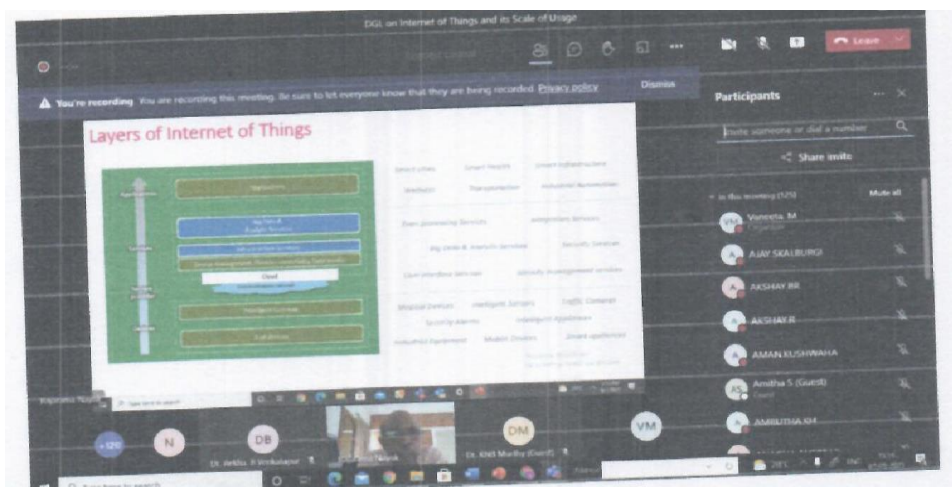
DGL on Internet of Things and its Scale of Usage

Leave

You're recording You are recording this meeting. Be sure to let everyone know that they are being recorded. Privacy policy

Dismiss

Participants

Invite someone or dial a number

Share invite

In this meeting (125)

Mute all

Layers of Internet of Things

Smart cities Smart Health Smart Infrastructure

Wellness Transportation Industrial Automation

Applications

Big Data & Analytic Services

Infrastructure Services

Device Management, Process Controlling Services

Cloud

Data Integration Services Integration Services

Big Data & Analytic Services Security Services

User interface Services Identity management services

Intelligent Gateway

Sub-devices

Physical Devices Intelligent Sensors Traffic Control

Security Alarms Intelligent Appliances

Industrial Equipment Mobile Devices Smart appliances

VM Vaneeta. M Organizer

A AJAY SKALBURGI

A AKSHAY BR

A AKSHAY R

A AMAN KUSHWAHA

AS Amitha S (Guest) Guest

A AMRUTHA KH

+120

N

DB Dr. Ankita B Venkatapur

DM Dr. KNB Murthy (Guest)

VM

Type here to search